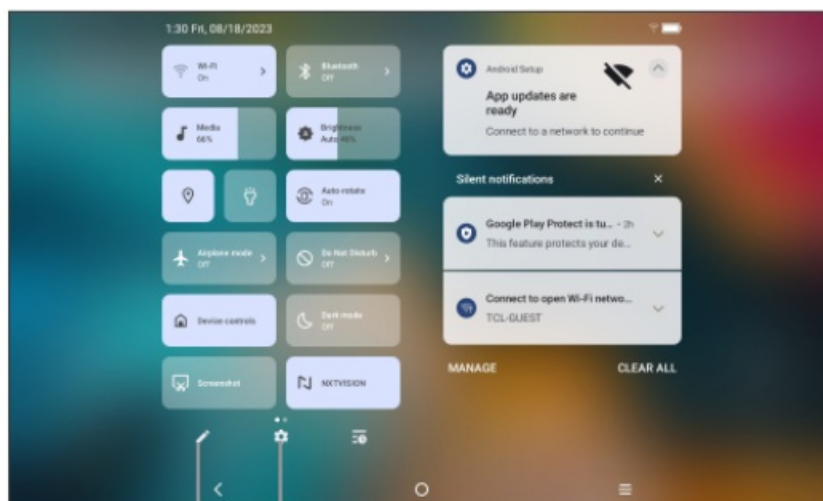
1:30 Fri, 08/18/2023

Wi-Fi
On

Bluetooth
Off

Media
66%

Brightness
Auto 46%

Auto-rotate
On

Airplane mode
Off

Do Not Disturb
Off

Device controls

Dark mode
Off

Screenshot

NXTVISION

Android Setup

App updates are ready

Connect to a network to continue

Silent notifications

Google Play Protect is tu... · 2h
This feature protects your de...

Connect to open Wi-Fi netwo...
TCL-GUEST

MANAGE

CLEAR ALL